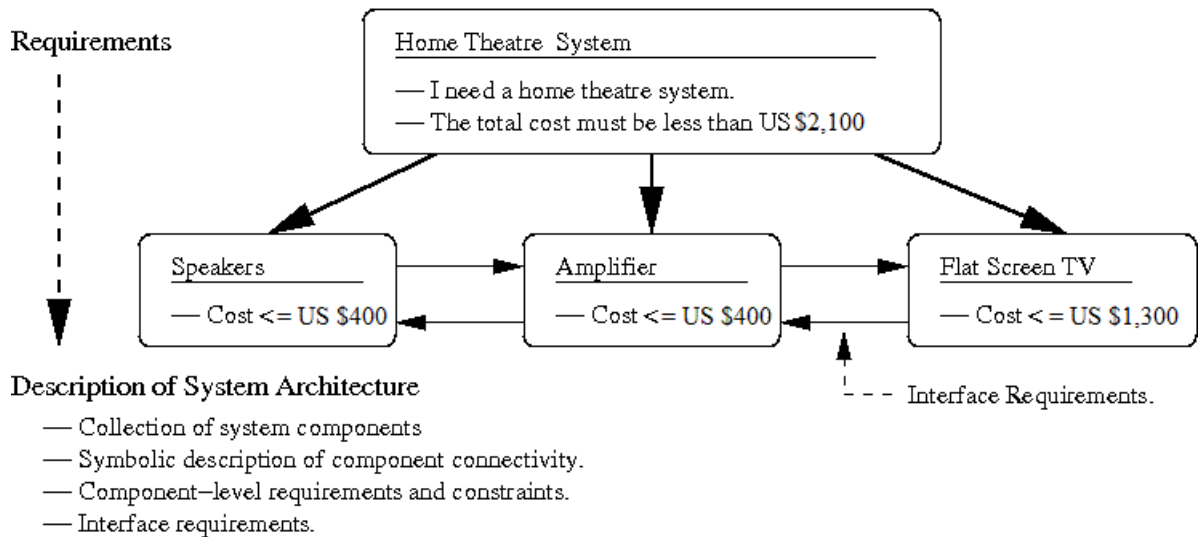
Requirements

Home Theatre System

— I need a home theatre system.

— The total cost must be less than US $2,100

Speakers

— Cost <= US $400

Amplifier

— Cost <= US $400

Flat Screen TV

— Cost <= US $1,300

Interface Requirements.

Description of System Architecture

— Collection of system components

— Symbolic description of component connectivity.

— Component–level requirements and constraints.

— Interface requirements.